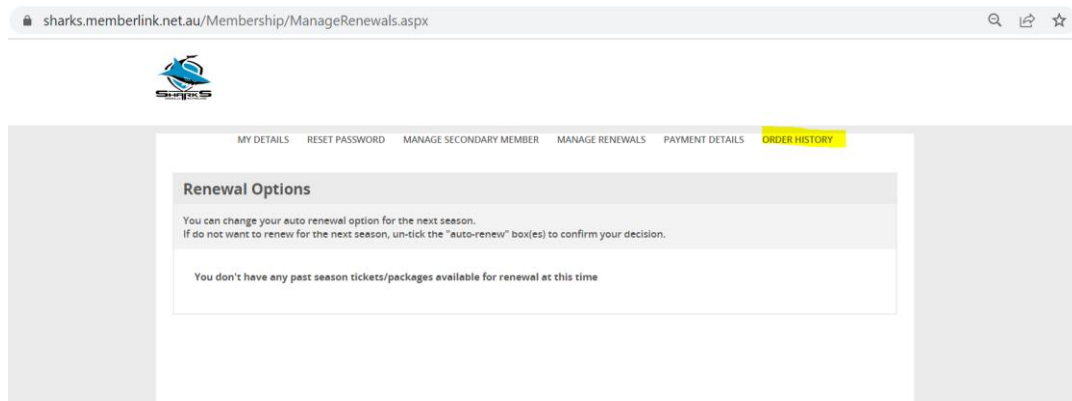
sharks.memberlink.net.au/Membership/ManageRenewals.aspx

SHARKS

MY DETAILS   RESET PASSWORD   MANAGE SECONDARY MEMBER   MANAGE RENEWALS   PAYMENT DETAILS   ORDER HISTORY

Renewal Options

You can change your auto renewal option for the next season.
If do not want to renew for the next season, un-tick the "auto-renew" box(es) to confirm your decision.

You don't have any past season tickets/packages available for renewal at this time